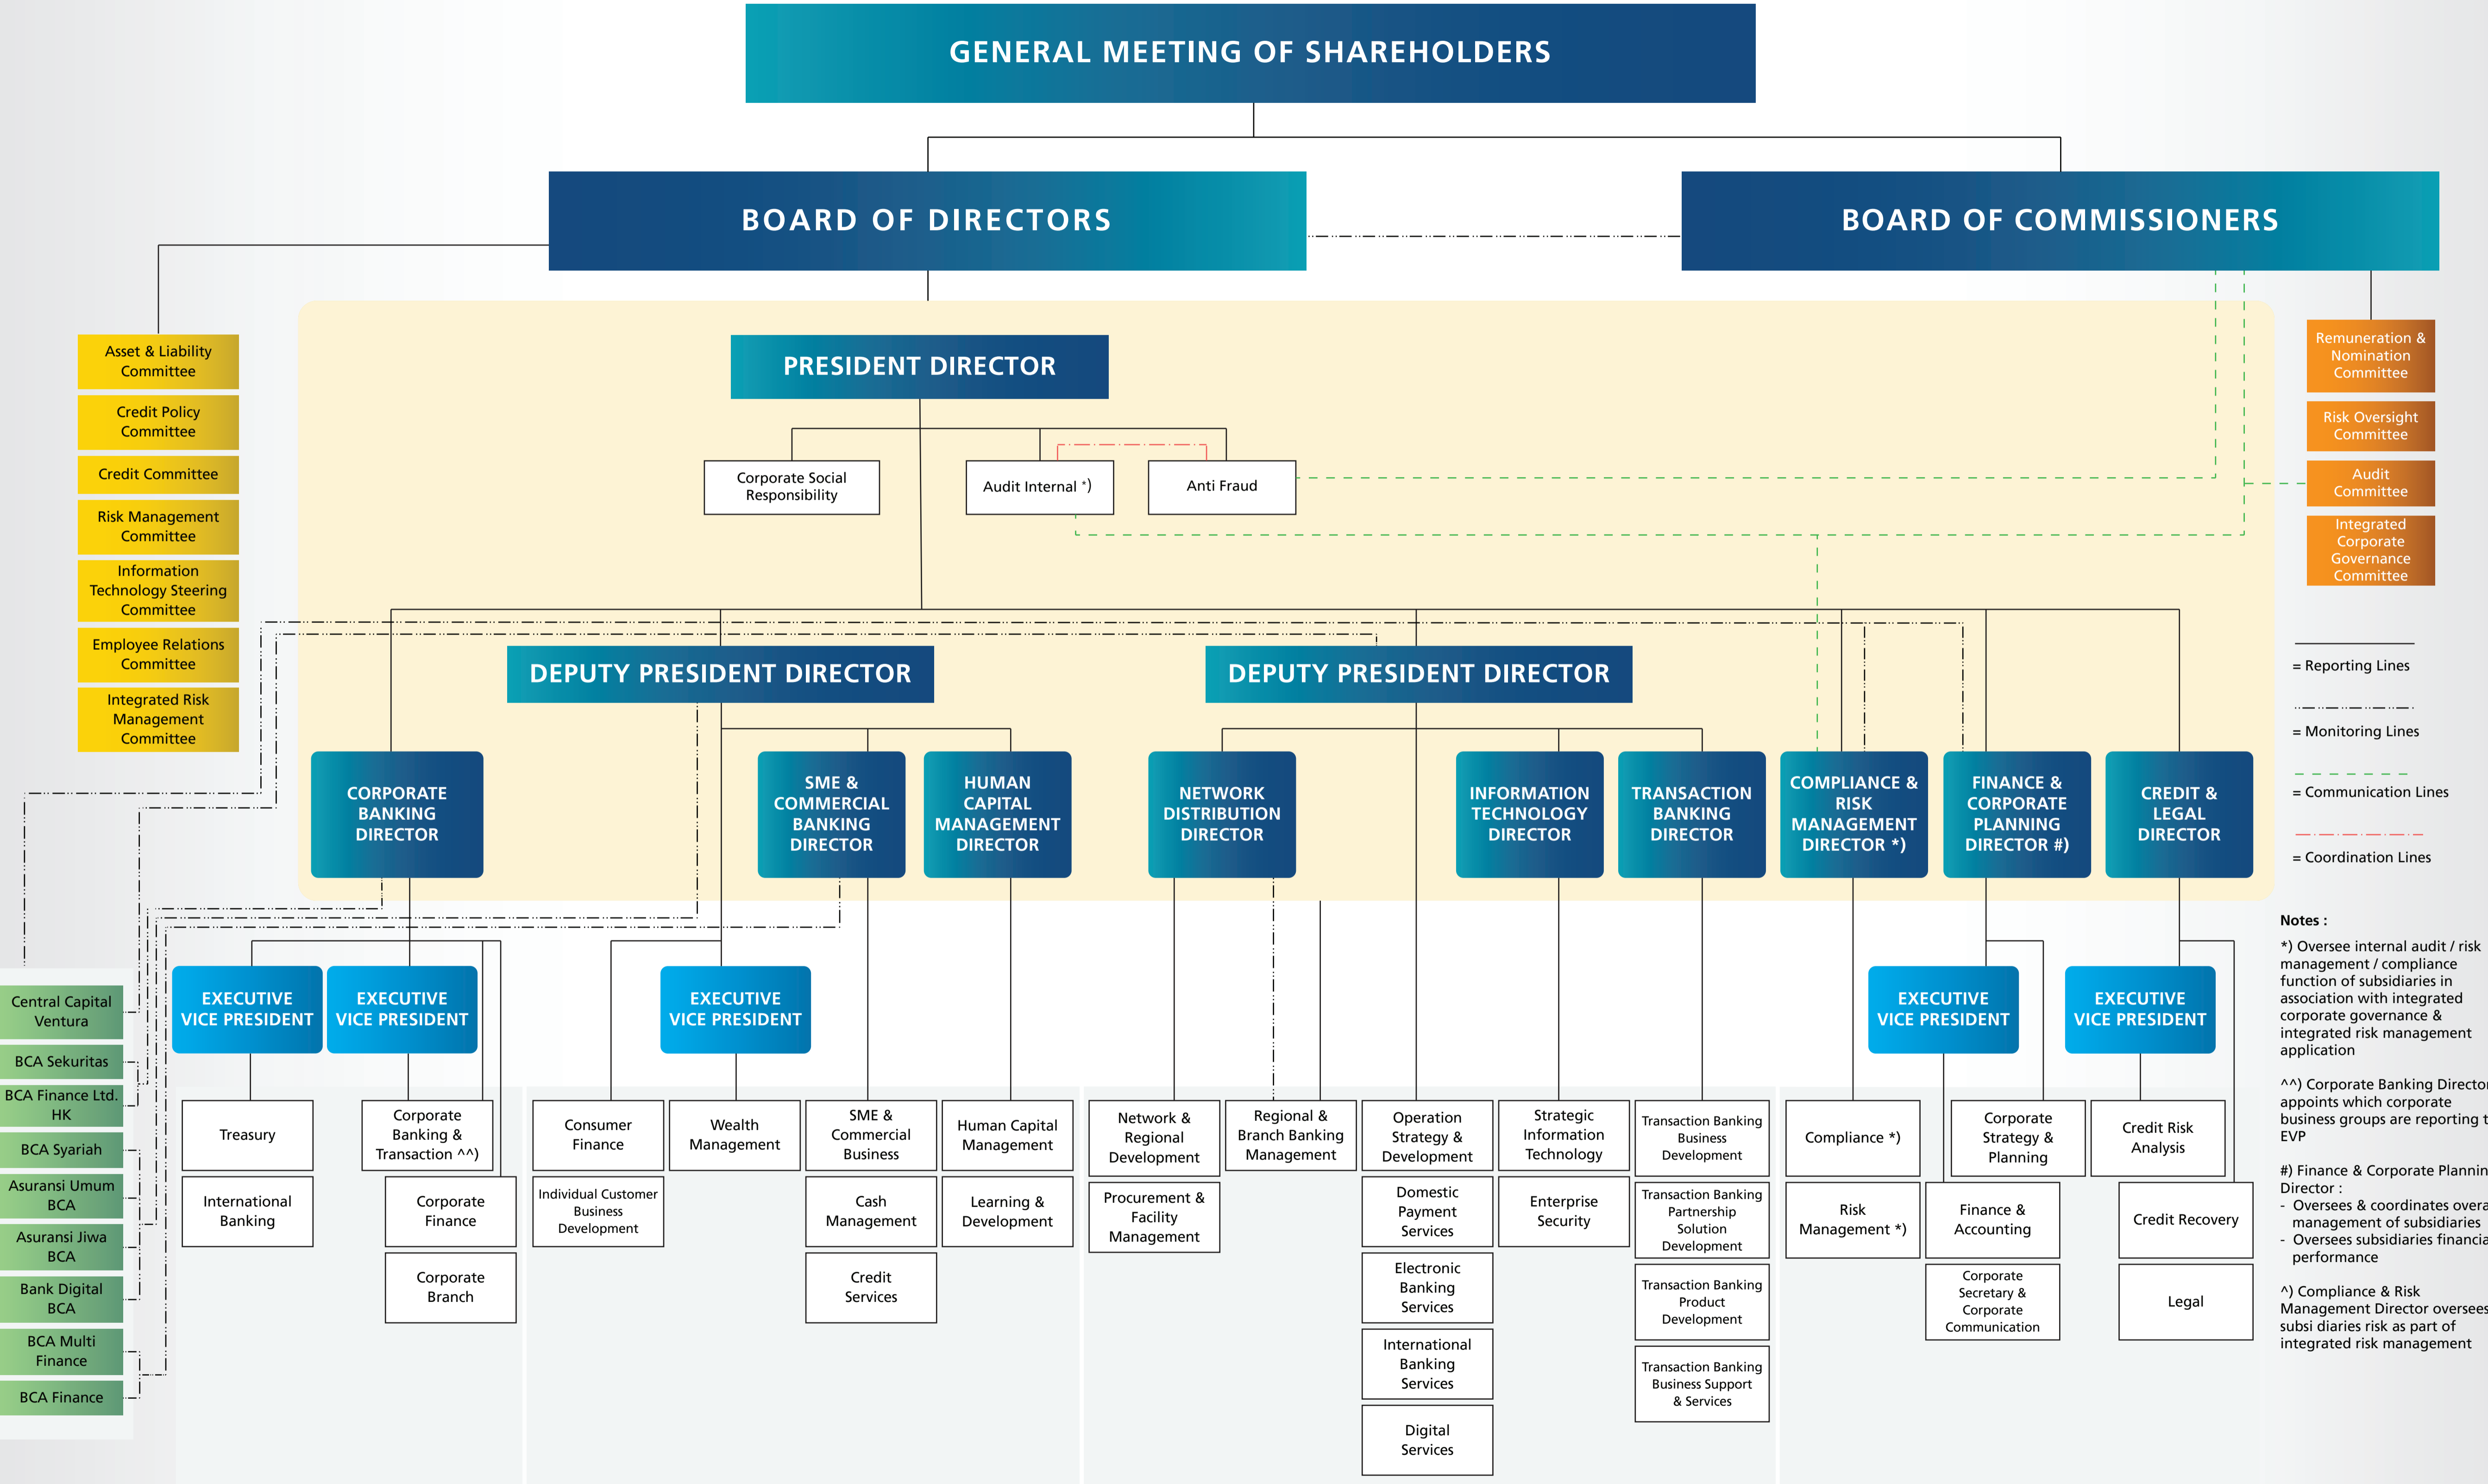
GENERAL MEETING OF SHAREHOLDERS

BOARD OF DIRECTORS

BOARD OF COMMISSIONERS

Asset & Liability Committee

Credit Policy Committee

Credit Committee

Risk Management Committee

Information Technology Steering Committee

Employee Relations Committee

Integrated Risk Management Committee

Remuneration & Nomination Committee

Risk Oversight Committee

Audit Committee

Integrated Corporate Governance Committee

PRESIDENT DIRECTOR

Corporate Social Responsibility

Audit Internal *)

Anti Fraud

DEPUTY PRESIDENT DIRECTOR

DEPUTY PRESIDENT DIRECTOR

= Reporting Lines

= Monitoring Lines

= Communication Lines

= Coordination Lines

CORPORATE BANKING DIRECTOR

SME & COMMERCIAL BANKING DIRECTOR

HUMAN CAPITAL MANAGEMENT DIRECTOR

NETWORK DISTRIBUTION DIRECTOR

INFORMATION TECHNOLOGY DIRECTOR

TRANSACTION BANKING DIRECTOR

COMPLIANCE & RISK MANAGEMENT DIRECTOR *)

FINANCE & CORPORATE PLANNING DIRECTOR #)

CREDIT & LEGAL DIRECTOR

Notes :

*) Oversee internal audit / risk management / compliance function of subsidiaries in association with integrated corporate governance & integrated risk management application

^^) Corporate Banking Director appoints which corporate business groups are reporting t EVP

#) Finance & Corporate Plannin Director :
- Oversees & coordinates overa management of subsidiaries
- Oversees subsidiaries financia performance

^) Compliance & Risk Management Director oversees subsi diaries risk as part of integrated risk management

EXECUTIVE VICE PRESIDENT

EXECUTIVE VICE PRESIDENT

EXECUTIVE VICE PRESIDENT

EXECUTIVE VICE PRESIDENT

EXECUTIVE VICE PRESIDENT

Central Capital Ventura

BCA Sekuritas

BCA Finance Ltd. HK

BCA Syariah

Asuransi Umum BCA

Asuransi Jiwa BCA

Bank Digital BCA

BCA Multi Finance

BCA Finance

Treasury

International Banking

Corporate Banking & Transaction ^^)

Corporate Finance

Corporate Branch

Consumer Finance

Individual Customer Business Development

Wealth Management

SME & Commercial Business

Cash Management

Credit Services

Human Capital Management

Learning & Development

Network & Regional Development

Procurement & Facility Management

Regional & Branch Banking Management

Operation Strategy & Development

Domestic Payment Services

Electronic Banking Services

International Banking Services

Digital Services

Strategic Information Technology

Enterprise Security

Transaction Banking Business Development

Transaction Banking Partnership Solution Development

Transaction Banking Product Development

Transaction Banking Business Support & Services

Compliance *)

Risk Management *)

Corporate Strategy & Planning

Finance & Accounting

Corporate Secretary & Corporate Communication

Credit Risk Analysis

Credit Recovery

Legal